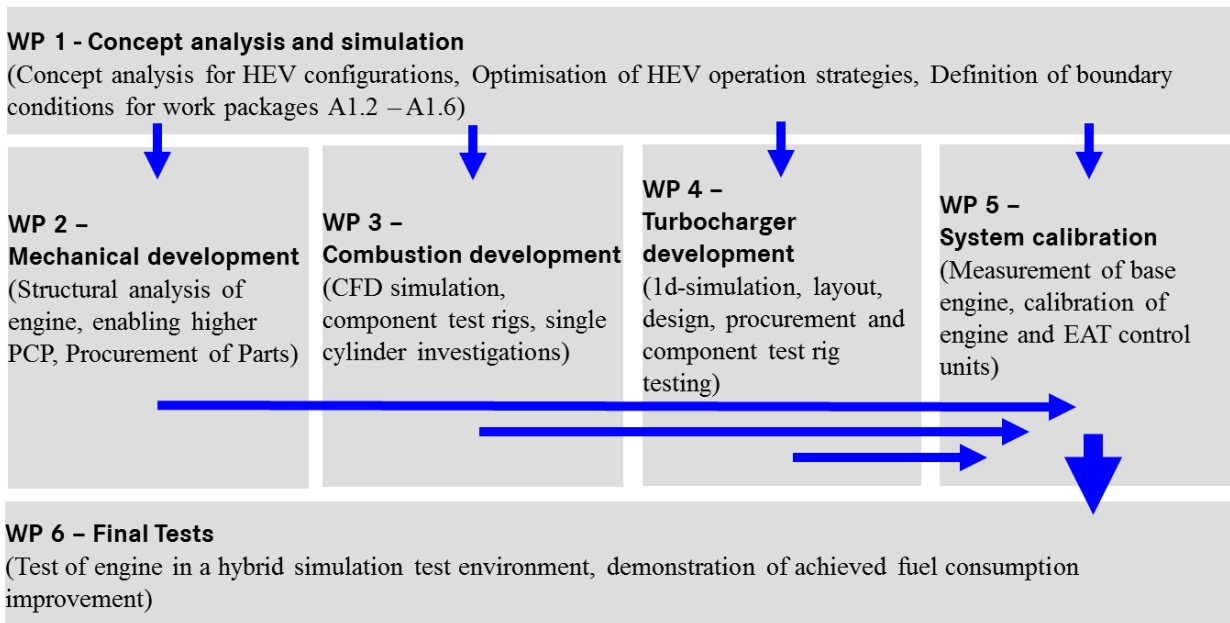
WP 1 - Concept analysis and simulation
(Concept analysis for HEV configurations, Optimisation of HEV operation strategies, Definition of boundary conditions for work packages A1.2 – A1.6)

WP 2 – Mechanical development
(Structural analysis of engine, enabling higher PCP, Procurement of Parts)

WP 3 – Combustion development
(CFD simulation, component test rigs, single cylinder investigations)

WP 4 – Turbocharger development
(1d-simulation, layout, design, procurement and component test rig testing)

WP 5 – System calibration
(Measurement of base engine, calibration of engine and EAT control units)

WP 6 – Final Tests
(Test of engine in a hybrid simulation test environment, demonstration of achieved fuel consumption improvement)